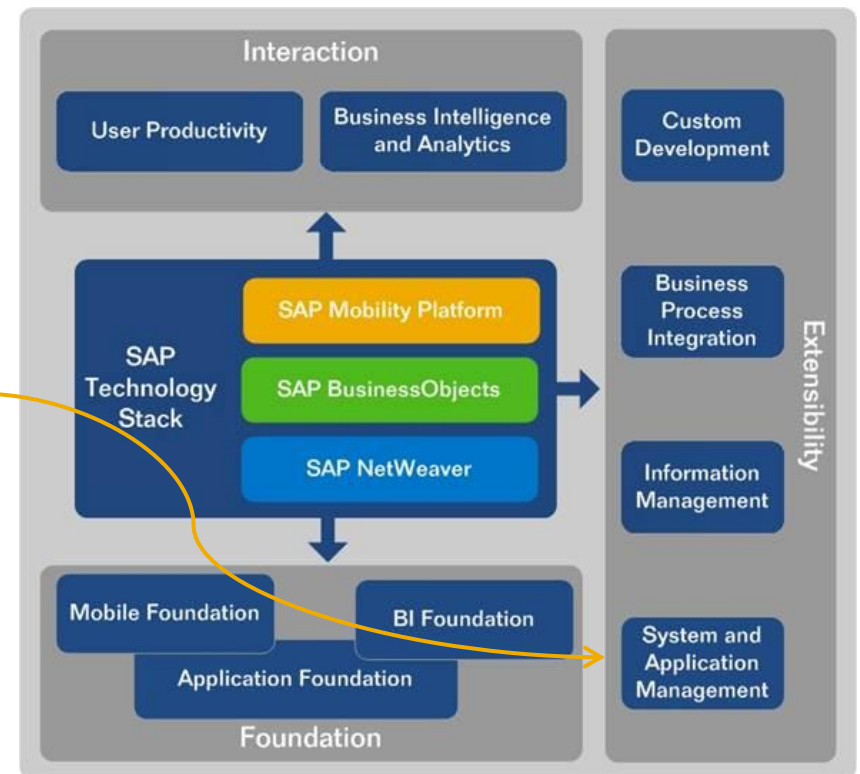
Interaction

User Productivity

Business Intelligence and Analytics

SAP Technology Stack

SAP Mobility Platform

SAP BusinessObjects

SAP NetWeaver

Mobile Foundation

BI Foundation

Application Foundation

Foundation

Extensibility

Custom Development

Business Process Integration

Information Management

System and Application Management